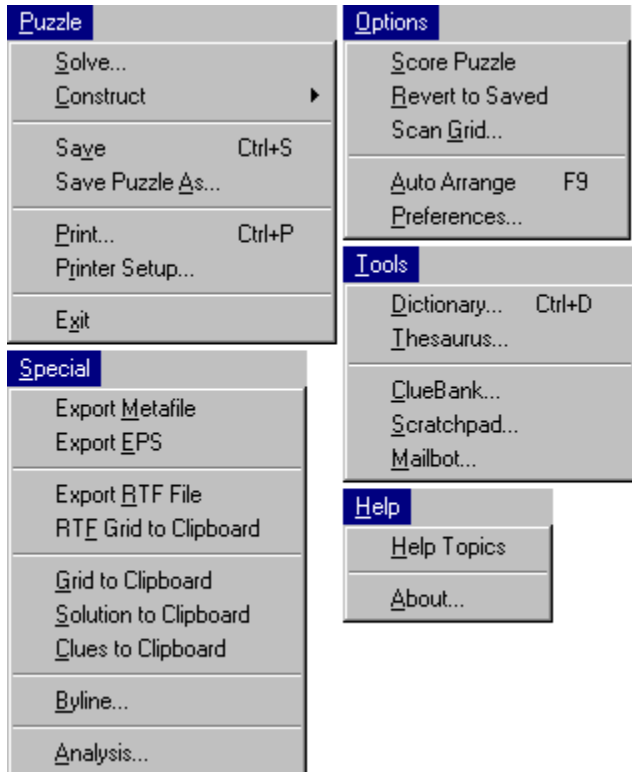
Puzzle
Solve...
Construct
Save Ctrl+S
Save Puzzle As...
Print... Ctrl+P
Printer Setup...
Exit

Special
Export Metafile
Export EPS
Export RTF File
RTF Grid to Clipboard
Grid to Clipboard
Solution to Clipboard
Clues to Clipboard
Byline...
Analysis...

Options
Score Puzzle
Revert to Saved
Scan Grid...
Auto Arrange F9
Preferences...

Tools
Dictionary... Ctrl+D
Thesaurus...
ClueBank...
Scratchpad...
Mailbot...

Help
Help Topics
About...